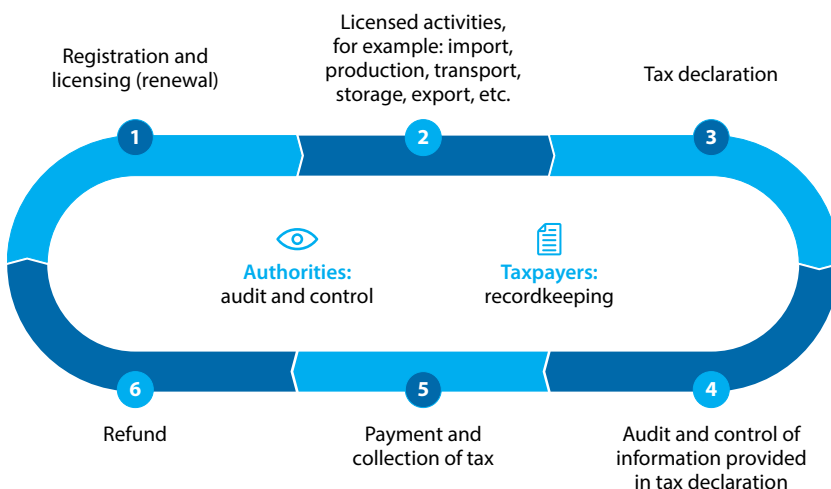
Registration and licensing (renewal)

Licensed activities, for example: import, production, transport, storage, export, etc.

Tax declaration

1

2

3

Authorities: audit and control

Taxpayers: recordkeeping

6

5

4

Refund

Payment and collection of tax

Audit and control of information provided in tax declaration